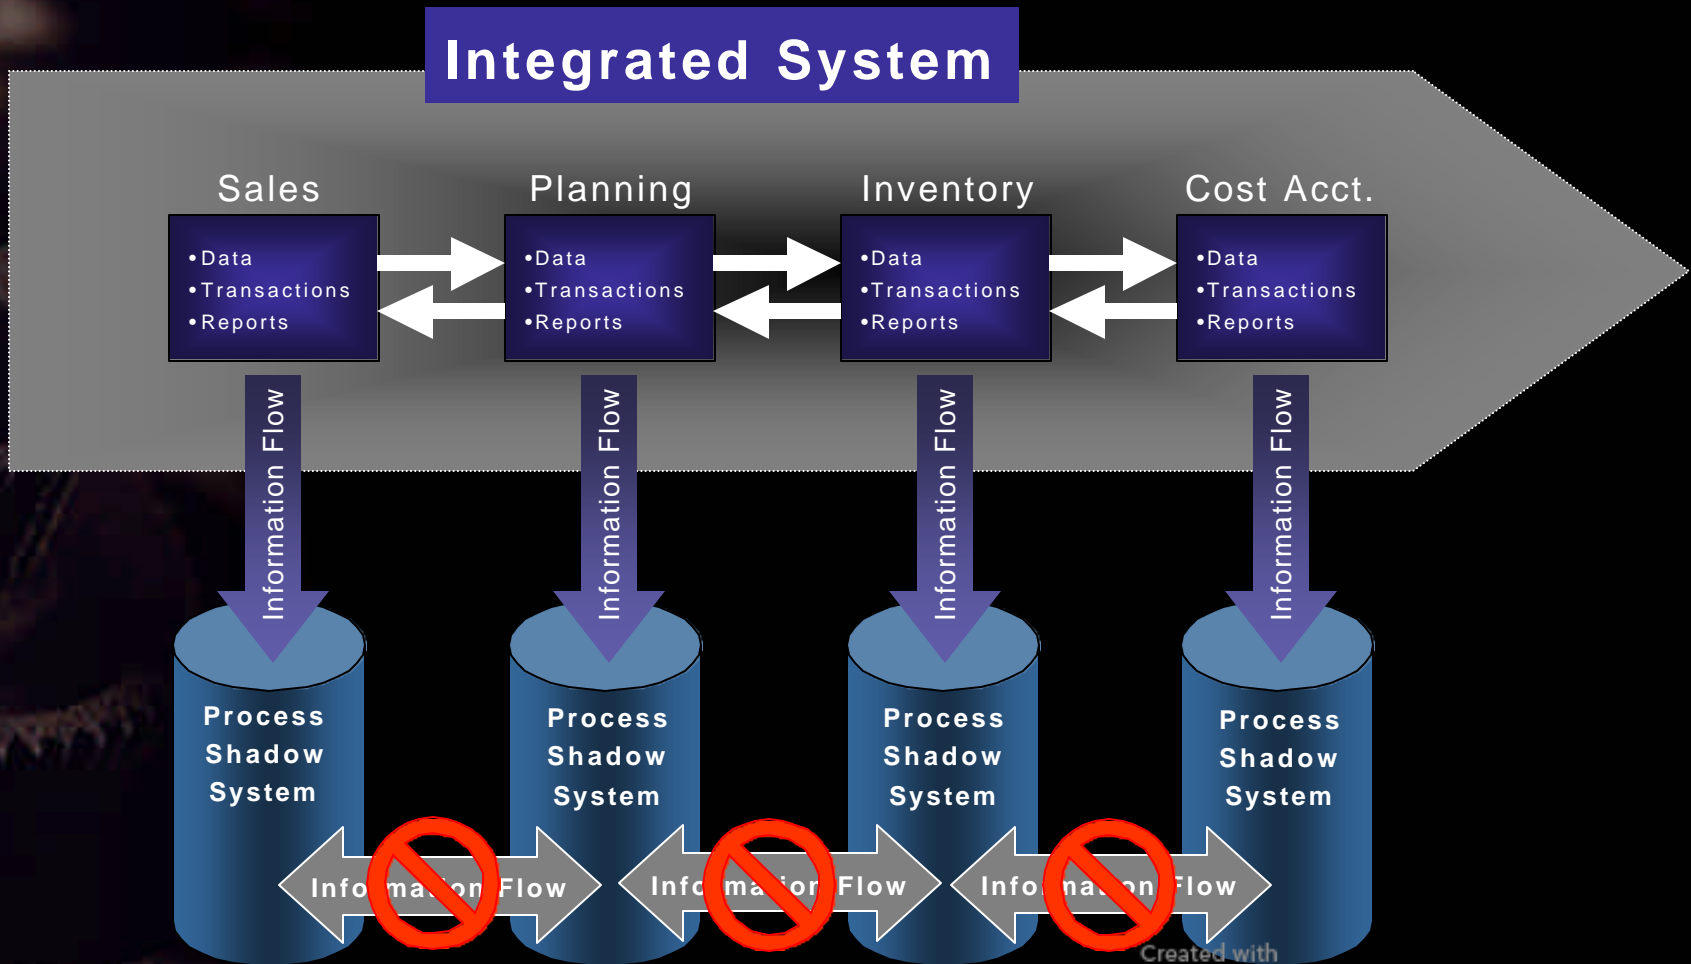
Integrated System

Sales
•Data
•Transactions
•Reports

Planning
•Data
•Transactions
•Reports

Inventory
•Data
•Transactions
•Reports

Cost Acct.
•Data
•Transactions
•Reports

Information Flow

Information Flow

Information Flow

Information Flow

Process Shadow System

Process Shadow System

Process Shadow System

Process Shadow System

Info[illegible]ma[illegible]on Flow

Info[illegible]ma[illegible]or Flow

Info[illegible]ma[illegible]on Flow

Created with